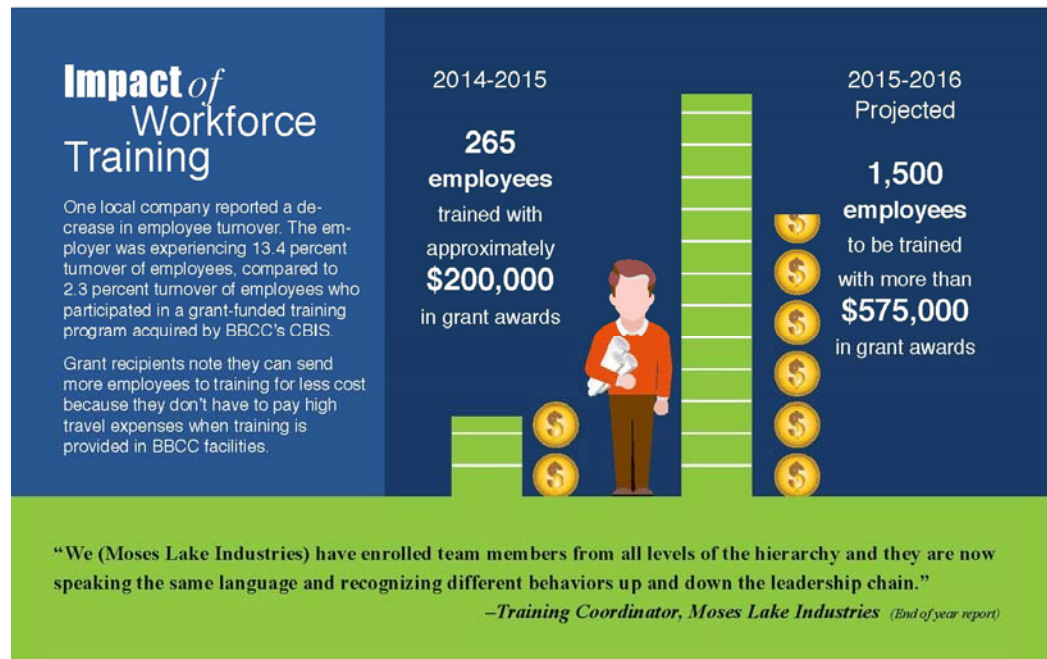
Impact of Workforce Training

One local company reported a decrease in employee turnover. The employer was experiencing 13.4 percent turnover of employees, compared to 2.3 percent turnover of employees who participated in a grant-funded training program acquired by BBCC's CBIS.

Grant recipients note they can send more employees to training for less cost because they don't have to pay high travel expenses when training is provided in BBCC facilities.

2014-2015

265 employees trained with approximately $200,000 in grant awards

2015-2016 Projected

1,500 employees to be trained with more than $575,000 in grant awards

"We (Moses Lake Industries) have enrolled team members from all levels of the hierarchy and they are now speaking the same language and recognizing different behaviors up and down the leadership chain."

–Training Coordinator, Moses Lake Industries (End of year report)